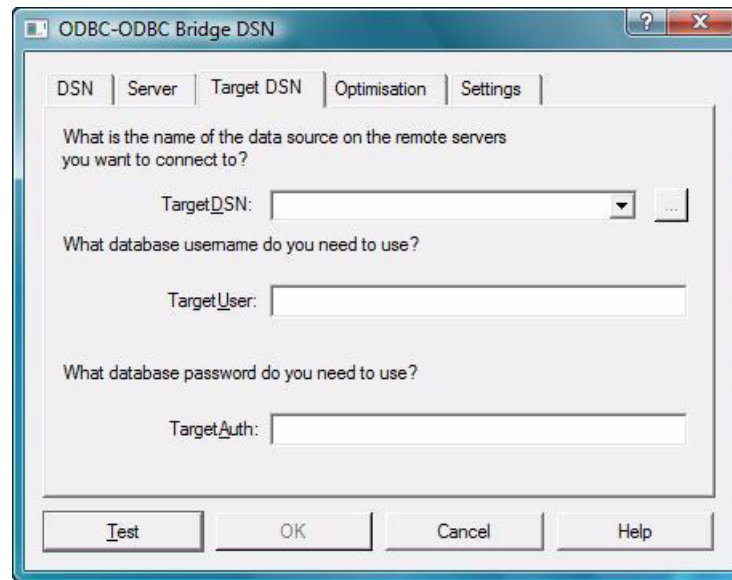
ODBC-ODBC Bridge DSN

?

X

DSN | Server | Target DSN | Optimisation | Settings

What is the name of the data source on the remote servers you want to connect to?

TargetDSN:

...

What database username do you need to use?

TargetUser:

What database password do you need to use?

TargetAuth:

Test

OK

Cancel

Help